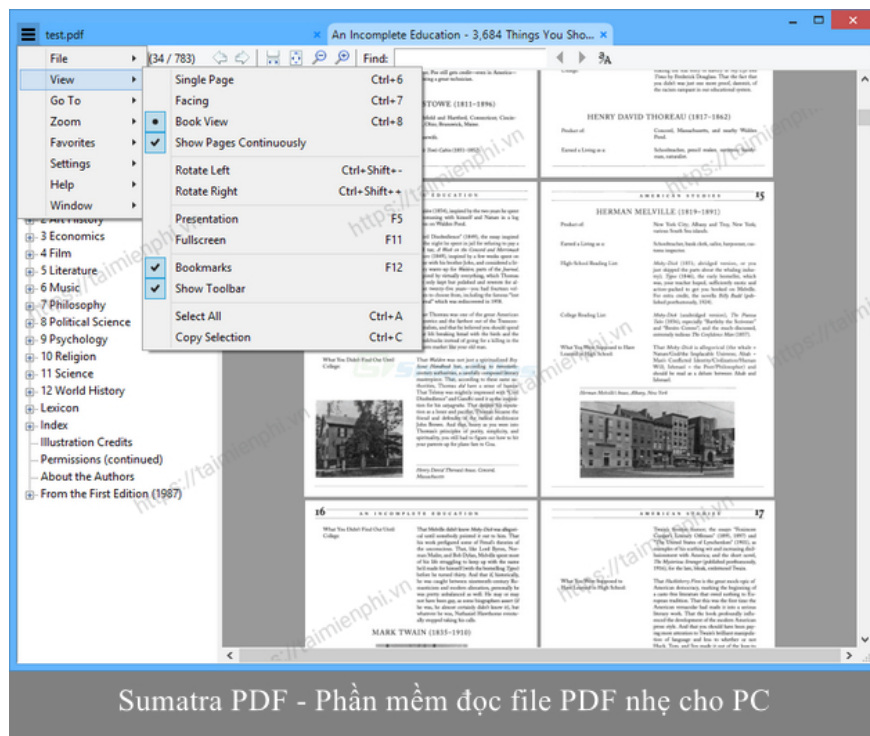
test.pdf
An Incomplete Education - 3,684 Things You Sho...
File
View
Go To
Zoom
Favorites
Settings
Help
Window
(34 / 783)
Find:
Single Page Ctrl+6
Facing Ctrl+7
Book View Ctrl+8
Show Pages Continuously
Rotate Left Ctrl+Shift+-
Rotate Right Ctrl+Shift++
Presentation F5
Fullscreen F11
Bookmarks F12
Show Toolbar
Select All Ctrl+A
Copy Selection Ctrl+C
2 Art History
3 Economics
4 Film
5 Literature
6 Music
7 Philosophy
8 Political Science
9 Psychology
10 Religion
11 Science
12 World History
Lexicon
Index
Illustration Credits
Permissions (continued)
About the Authors
From the First Edition (1987)
STOWE (1811–1896)
HENRY DAVID THOREAU (1817–1862)
AN INCOMPLETE EDUCATION
AMERICAN STUDIES 15
HERMAN MELVILLE (1819–1891)
16 AN INCOMPLETE EDUCATION
AMERICAN STUDIES 17
MARK TWAIN (1835–1910)
https://taimienphi.vn
Sumatra PDF - Phần mềm đọc file PDF nhẹ cho PC